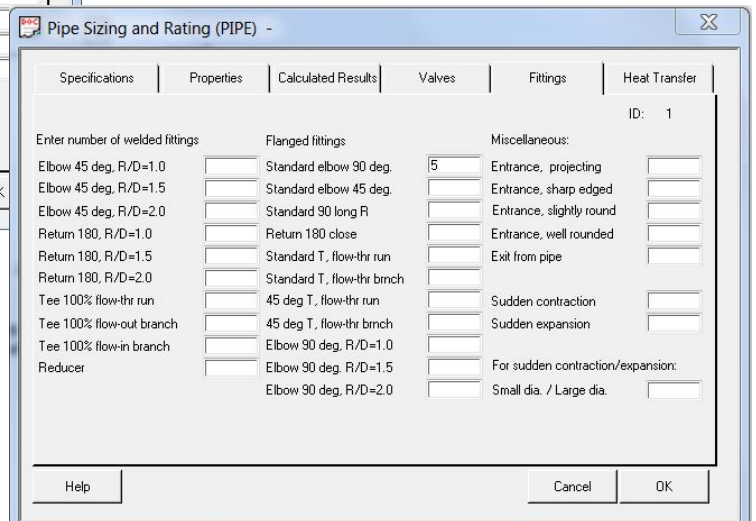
Pipe Sizing and Rating (PIPE) -

Specifications | Properties | Calculated Results | Valves | Fittings | Heat Transfer

ID: 1

Enter number of welded fittings
Elbow 45 deg, R/D=1.0
Elbow 45 deg, R/D=1.5
Elbow 45 deg, R/D=2.0
Return 180, R/D=1.0
Return 180, R/D=1.5
Return 180, R/D=2.0
Tee 100% flow-thr run
Tee 100% flow-out branch
Tee 100% flow-in branch
Reducer

Flanged fittings
Standard elbow 90 deg. 5
Standard elbow 45 deg.
Standard 90 long R
Return 180 close
Standard T, flow-thr run
Standard T, flow-thr brnch
45 deg T, flow-thr run
45 deg T, flow-thr brnch
Elbow 90 deg, R/D=1.0
Elbow 90 deg, R/D=1.5
Elbow 90 deg, R/D=2.0

Miscellaneous:
Entrance, projecting
Entrance, sharp edged
Entrance, slightly round
Entrance, well rounded
Exit from pipe

Sudden contraction
Sudden expansion

For sudden contraction/expansion:
Small dia. / Large dia.

Help | Cancel | OK